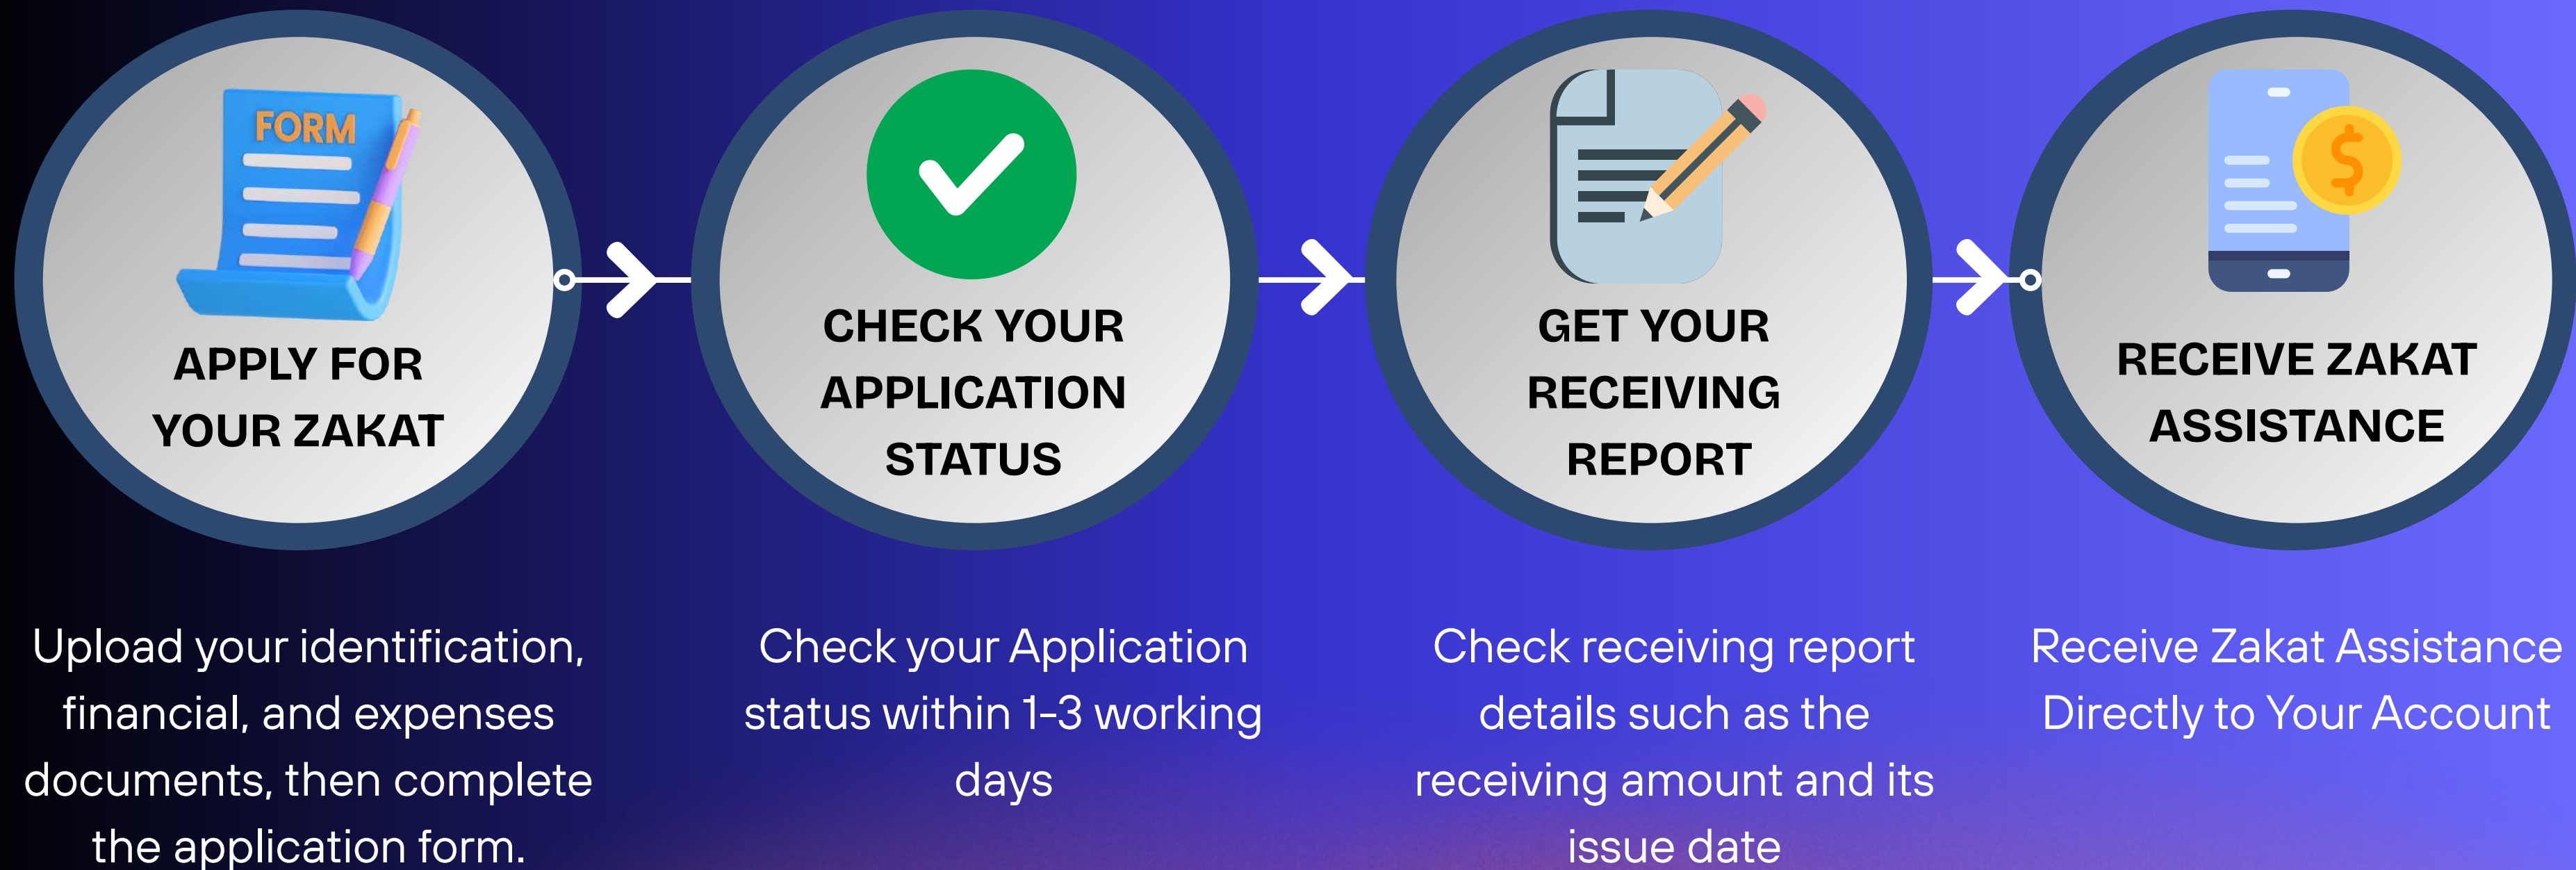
FORM

APPLY FOR YOUR ZAKAT

CHECK YOUR APPLICATION STATUS

GET YOUR RECEIVING REPORT

$

RECEIVE ZAKAT ASSISTANCE

Upload your identification, financial, and expenses documents, then complete the application form.

Check your Application status within 1-3 working days

Check receiving report details such as the receiving amount and its issue date

Receive Zakat Assistance Directly to Your Account